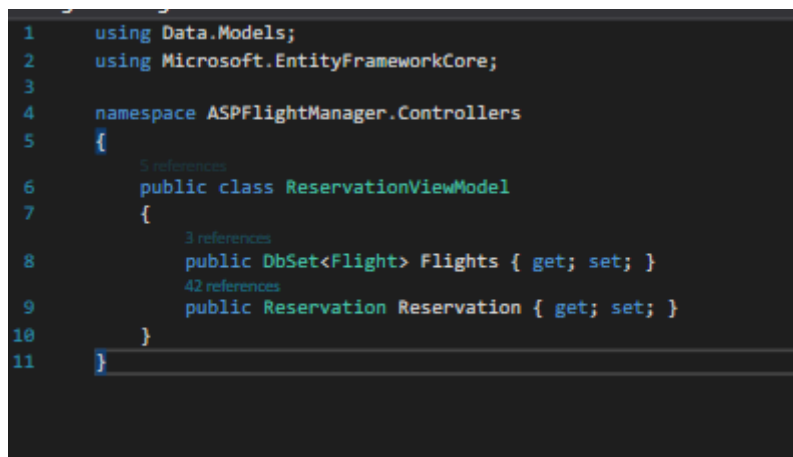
1 using Data.Models;
2 using Microsoft.EntityFrameworkCore;
3
4 namespace ASPFlightManager.Controllers
5 {
5 references
6 public class ReservationViewModel
7 {
3 references
8 public DbSet<Flight> Flights { get; set; }
42 references
9 public Reservation Reservation { get; set; }
10 }
11 }